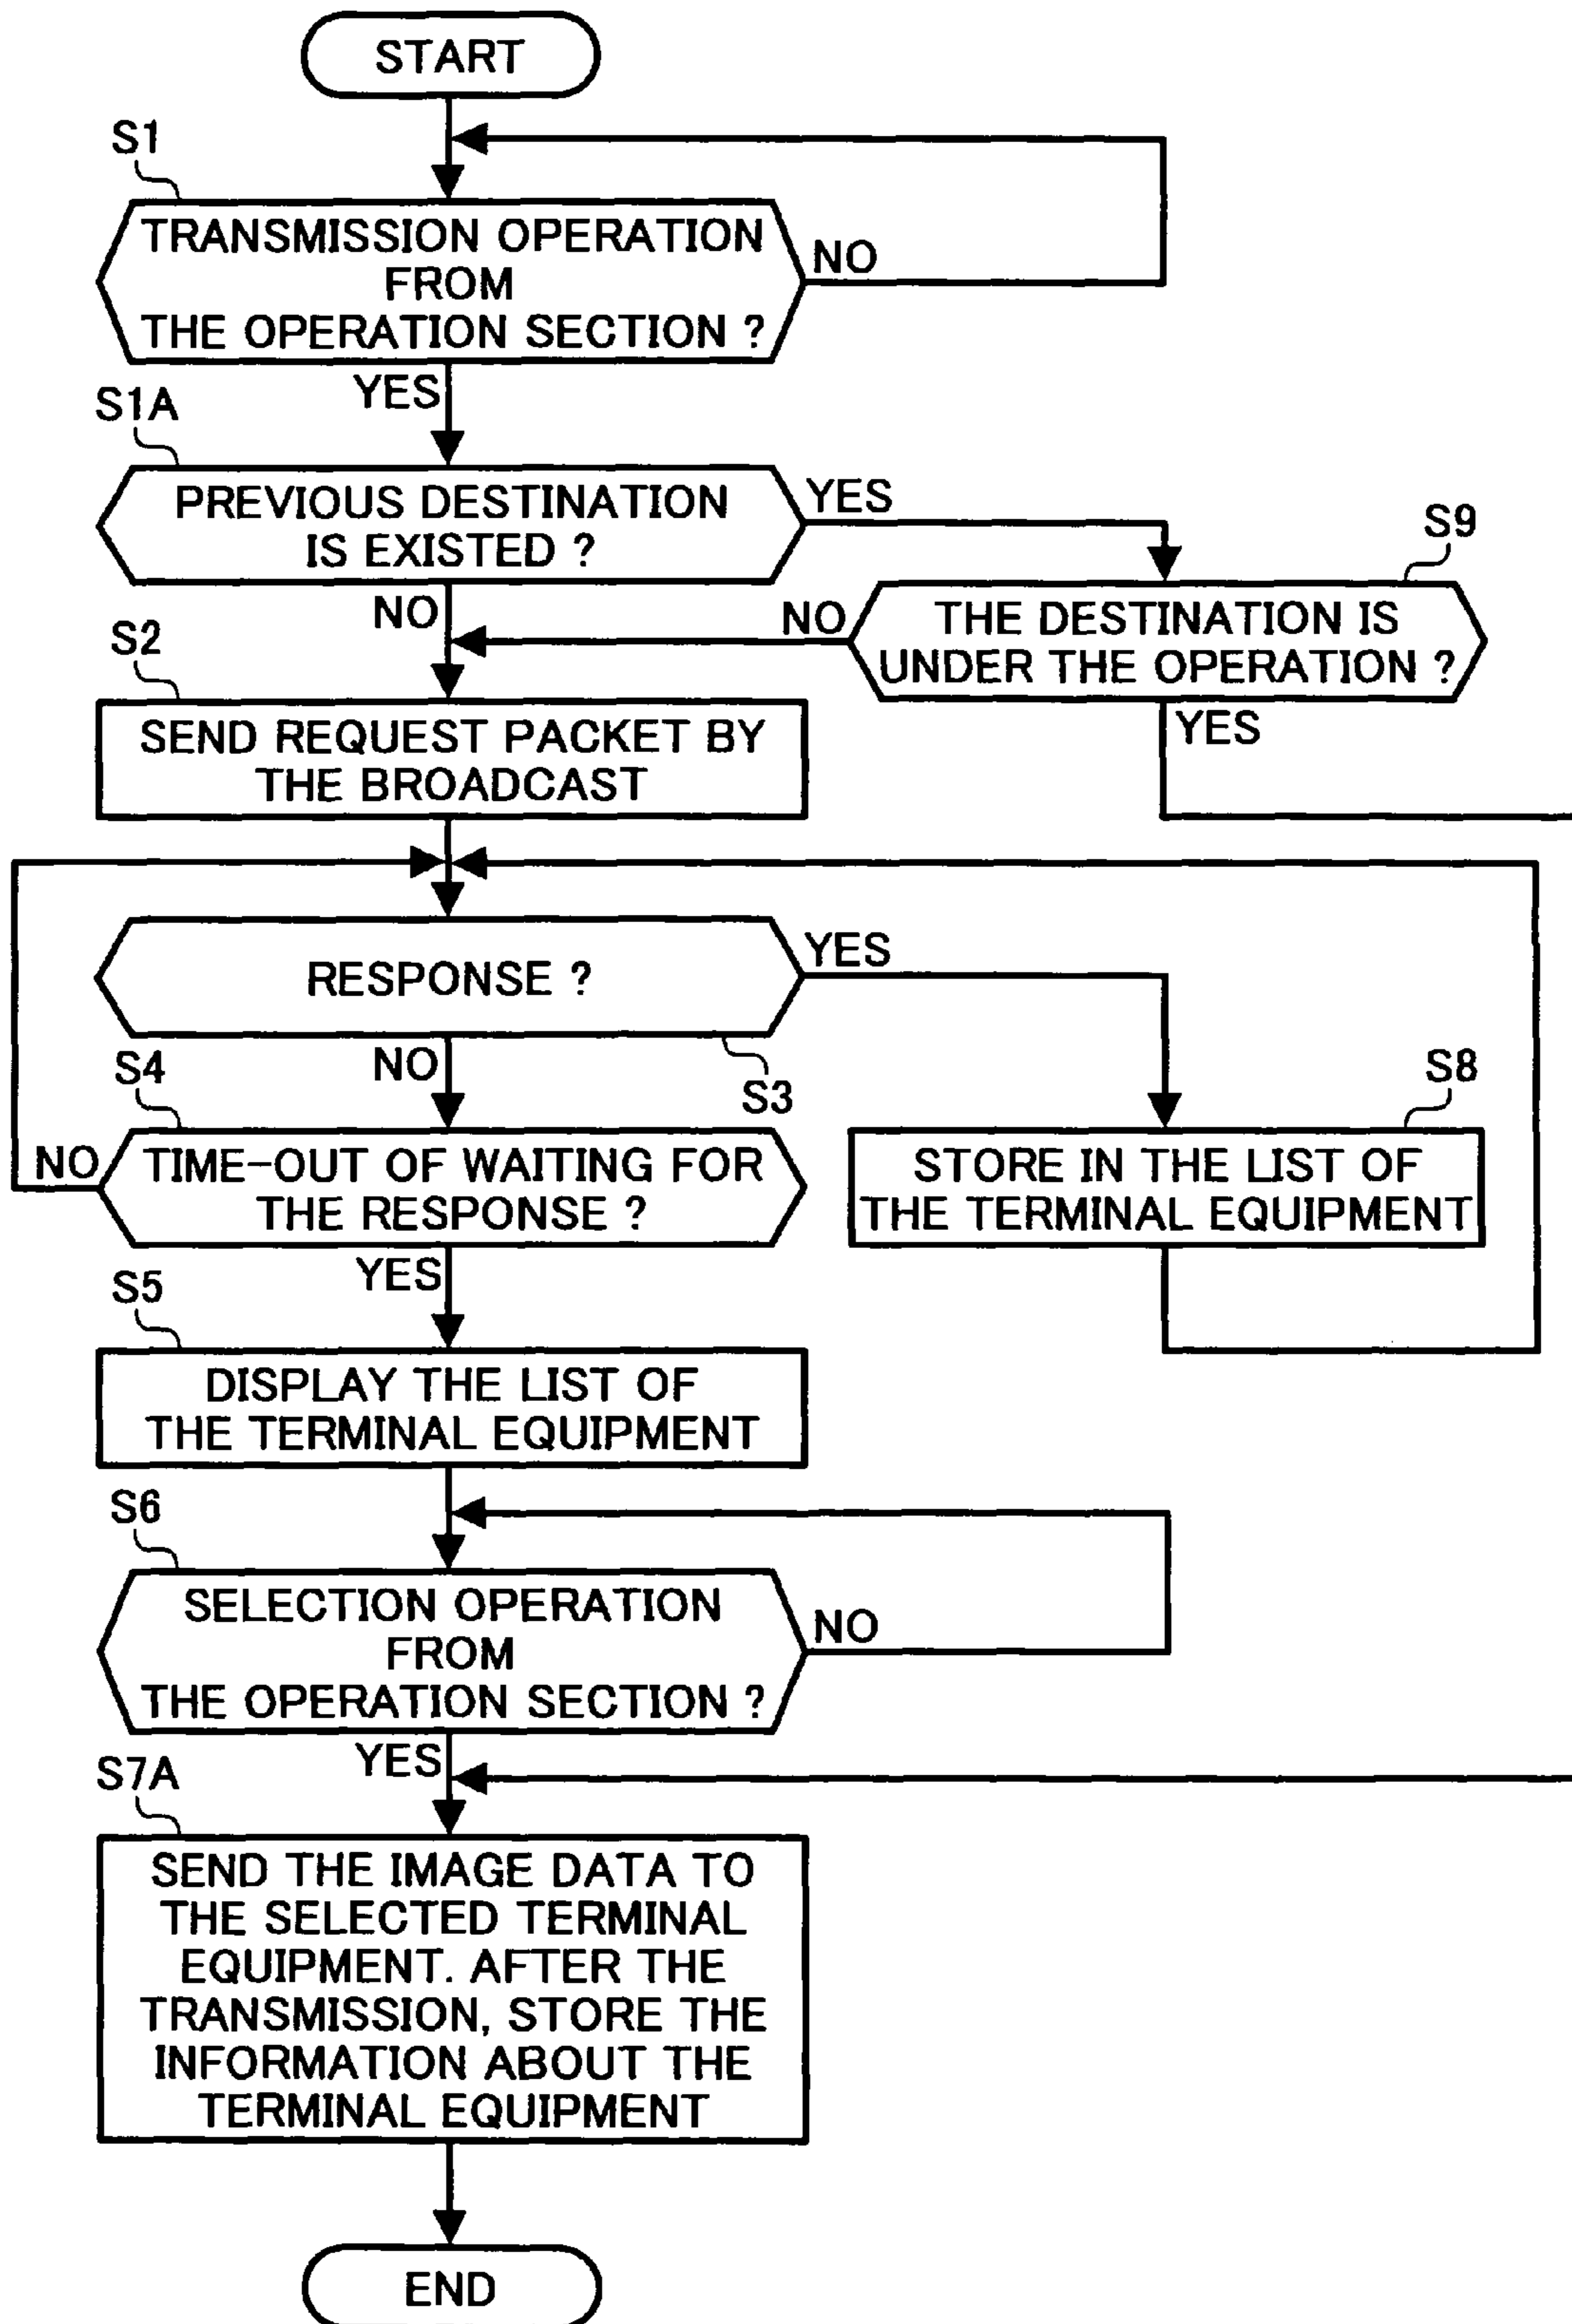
START

S1

TRANSMISSION OPERATION FROM THE OPERATION SECTION ?

NO

YES

S1A

PREVIOUS DESTINATION IS EXISTED ?

YES

S9

THE DESTINATION IS UNDER THE OPERATION ?

NO

YES

NO

S2

SEND REQUEST PACKET BY THE BROADCAST

RESPONSE ?

YES

S3

NO

S4

TIME-OUT OF WAITING FOR THE RESPONSE ?

NO

S8

STORE IN THE LIST OF THE TERMINAL EQUIPMENT

YES

S5

DISPLAY THE LIST OF THE TERMINAL EQUIPMENT

S6

SELECTION OPERATION FROM THE OPERATION SECTION ?

NO

YES

S7A

SEND THE IMAGE DATA TO THE SELECTED TERMINAL EQUIPMENT. AFTER THE TRANSMISSION, STORE THE INFORMATION ABOUT THE TERMINAL EQUIPMENT

END